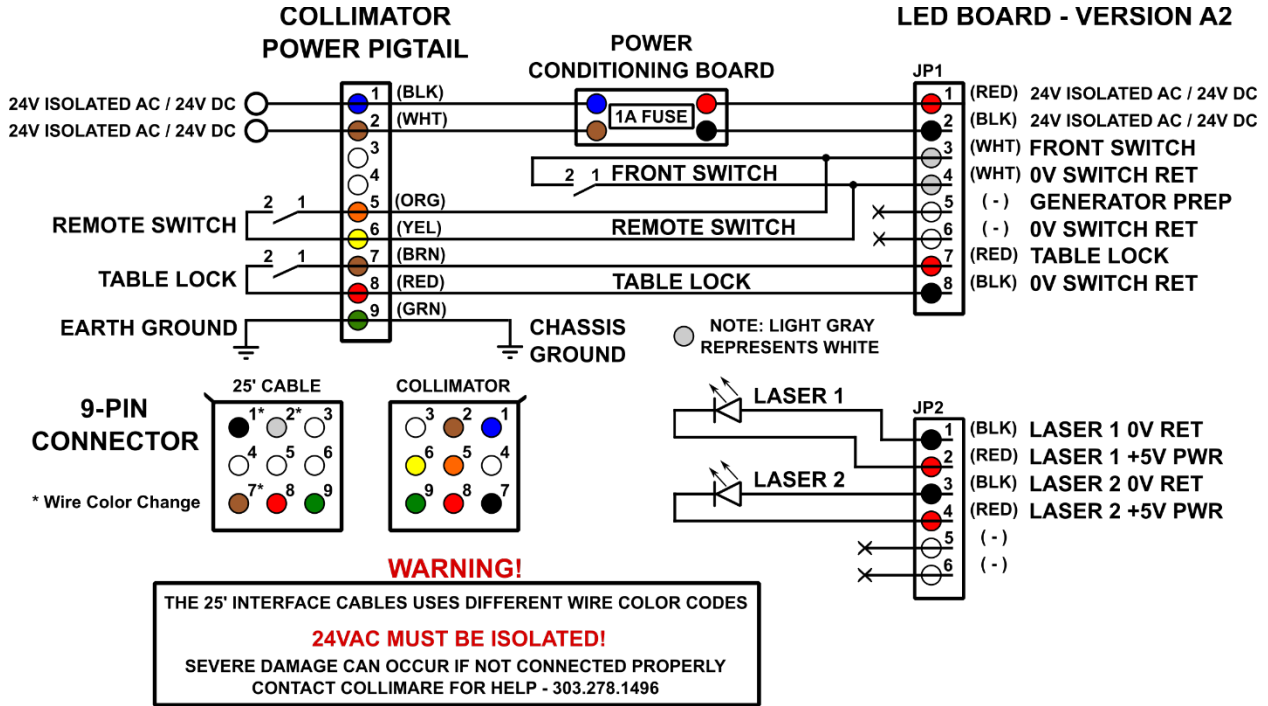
COLLIMATOR POWER PIGTAIL

POWER CONDITIONING BOARD

LED BOARD - VERSION A2

JP1

24V ISOLATED AC / 24V DC
24V ISOLATED AC / 24V DC

1 (BLK)
2 (WHT)
3
4
5 (ORG)
6 (YEL)
7 (BRN)
8 (RED)
9 (GRN)

1A FUSE

2 1 FRONT SWITCH

REMOTE SWITCH 2 1
REMOTE SWITCH

TABLE LOCK 2 1
TABLE LOCK

EARTH GROUND
CHASSIS GROUND

1 (RED) 24V ISOLATED AC / 24V DC
2 (BLK) 24V ISOLATED AC / 24V DC
3 (WHT) FRONT SWITCH
4 (WHT) 0V SWITCH RET
5 ( - ) GENERATOR PREP
6 ( - ) 0V SWITCH RET
7 (RED) TABLE LOCK
8 (BLK) 0V SWITCH RET

NOTE: LIGHT GRAY REPRESENTS WHITE

9-PIN CONNECTOR

25' CABLE
1* 2* 3
4 5 6
7* 8 9

COLLIMATOR
3 2 1
6 5 4
9 8 7

* Wire Color Change

LASER 1
LASER 2

JP2
1 (BLK) LASER 1 0V RET
2 (RED) LASER 1 +5V PWR
3 (BLK) LASER 2 0V RET
4 (RED) LASER 2 +5V PWR
5 ( - )
6 ( - )

WARNING!

THE 25' INTERFACE CABLES USES DIFFERENT WIRE COLOR CODES

24VAC MUST BE ISOLATED!

SEVERE DAMAGE CAN OCCUR IF NOT CONNECTED PROPERLY
CONTACT COLLIMARE FOR HELP - 303.278.1496